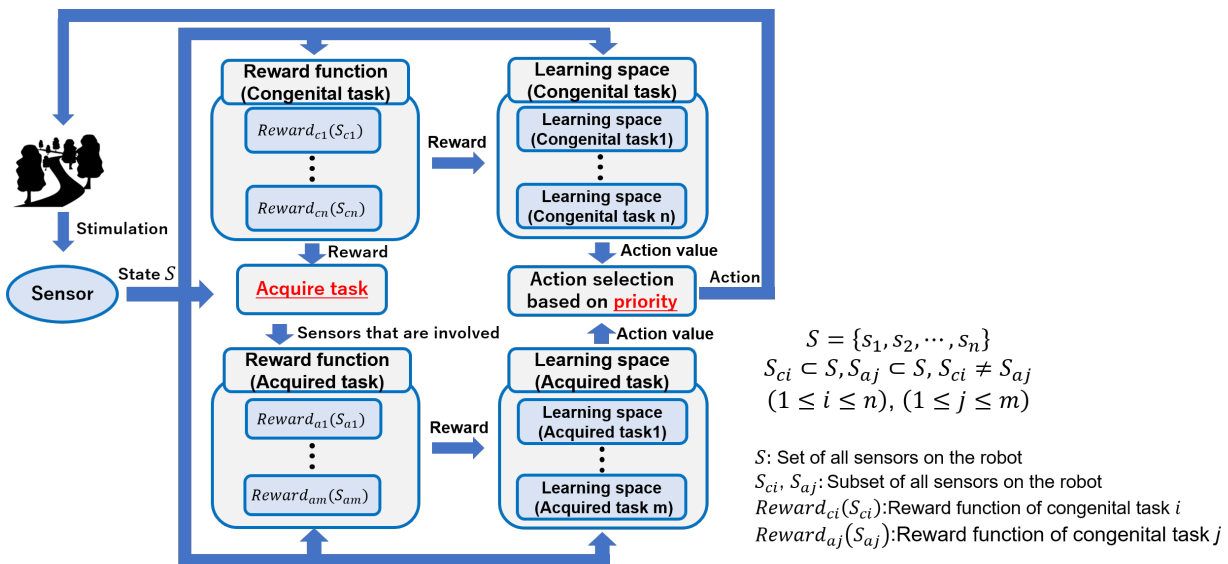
Reward function (Congenital task)

$Reward_{c1}(S_{c1})$

⋮

$Reward_{cn}(S_{cn})$

Reward

Learning space (Congenital task)

Learning space (Congenital task1)

⋮

Learning space (Congenital task n)

Stimulation

Reward

Action value

Sensor

State $S$

Acquire task

Action selection based on priority

Action

Sensors that are involved

Action value

Reward function (Acquired task)

$Reward_{a1}(S_{a1})$

⋮

$Reward_{am}(S_{am})$

Reward

Learning space (Acquired task)

Learning space (Acquired task1)

⋮

Learning space (Acquired task m)

$S = \{s_1, s_2, \cdots, s_n\}$
$S_{ci} \subset S, S_{aj} \subset S, S_{ci} \neq S_{aj}$
$(1 \leq i \leq n), (1 \leq j \leq m)$

$S$: Set of all sensors on the robot
$S_{ci}, S_{aj}$: Subset of all sensors on the robot
$Reward_{ci}(S_{ci})$:Reward function of congenital task $i$
$Reward_{aj}(S_{aj})$:Reward function of congenital task $j$